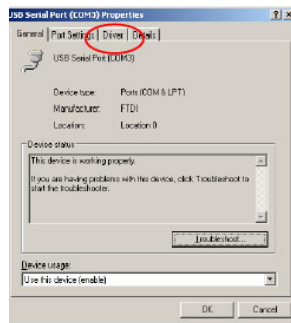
USB Serial Port (COM3) Properties

?

X

General

Port Settings

Driver

Details

USB Serial Port (COM3)

Device type: Ports (COM & LPT)

Manufacturer: FTDI

Location: Location 0

Device status

This device is working properly.

If you are having problems with this device, click Troubleshoot to start the troubleshooter.

Troubleshoot...

Device usage:

Use this device (enable)

OK

Cancel